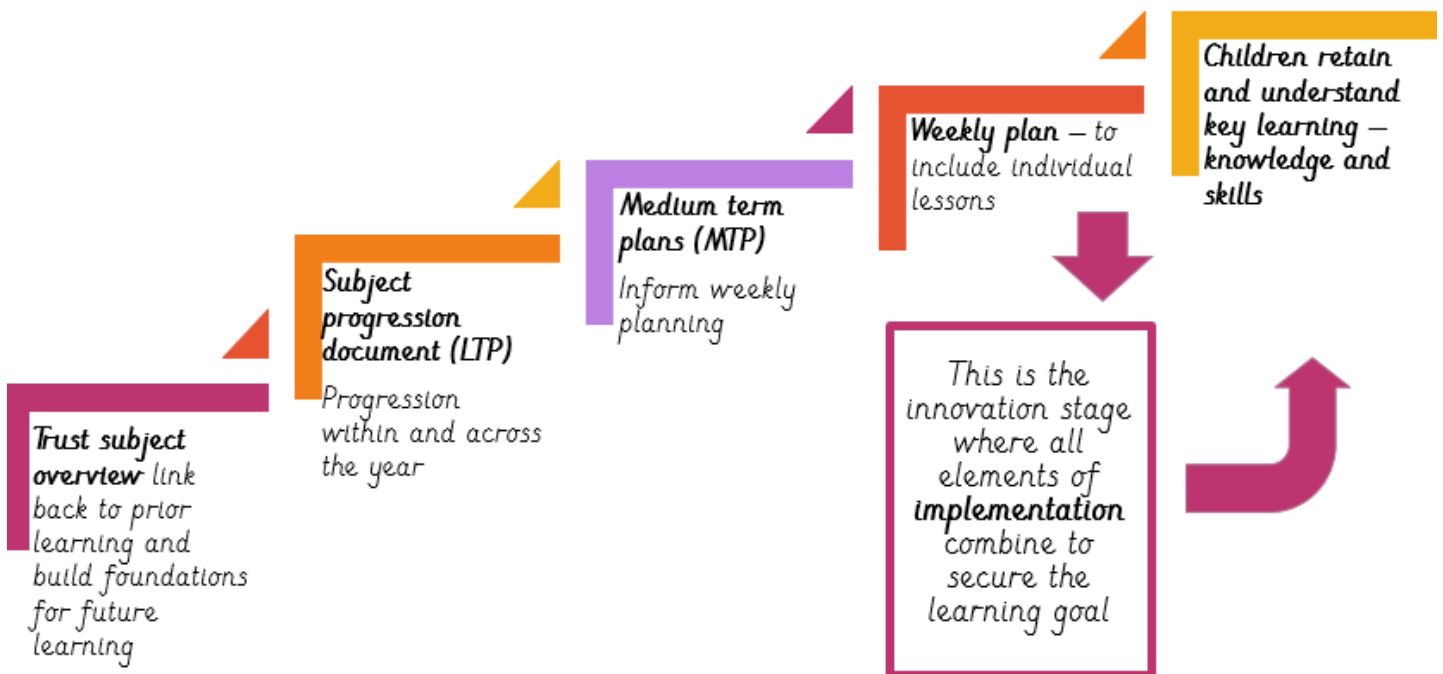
**Trust subject overview** link back to prior learning and build foundations for future learning

**Subject progression document (LTP)**

Progression within and across the year

**Medium term plans (MTP)**

Inform weekly planning

**Weekly plan** – to include individual lessons

This is the innovation stage where all elements of **implementation** combine to secure the learning goal

**Children retain and understand key learning – knowledge and skills**